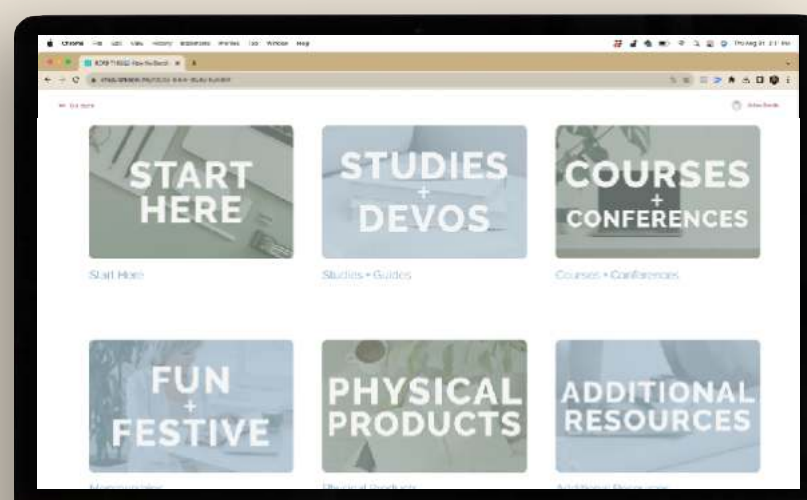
Chrome File Edit View History Bookmarks Profiles Tab Window Help

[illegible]

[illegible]

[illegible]

START HERE

Start Here

STUDIES + DEVOS

Studies + Guides

COURSES + CONFERENCES

Courses + Conferences

FUN + FESTIVE

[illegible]

PHYSICAL PRODUCTS

Physical Products

ADDITIONAL RESOURCES

Additional Resources